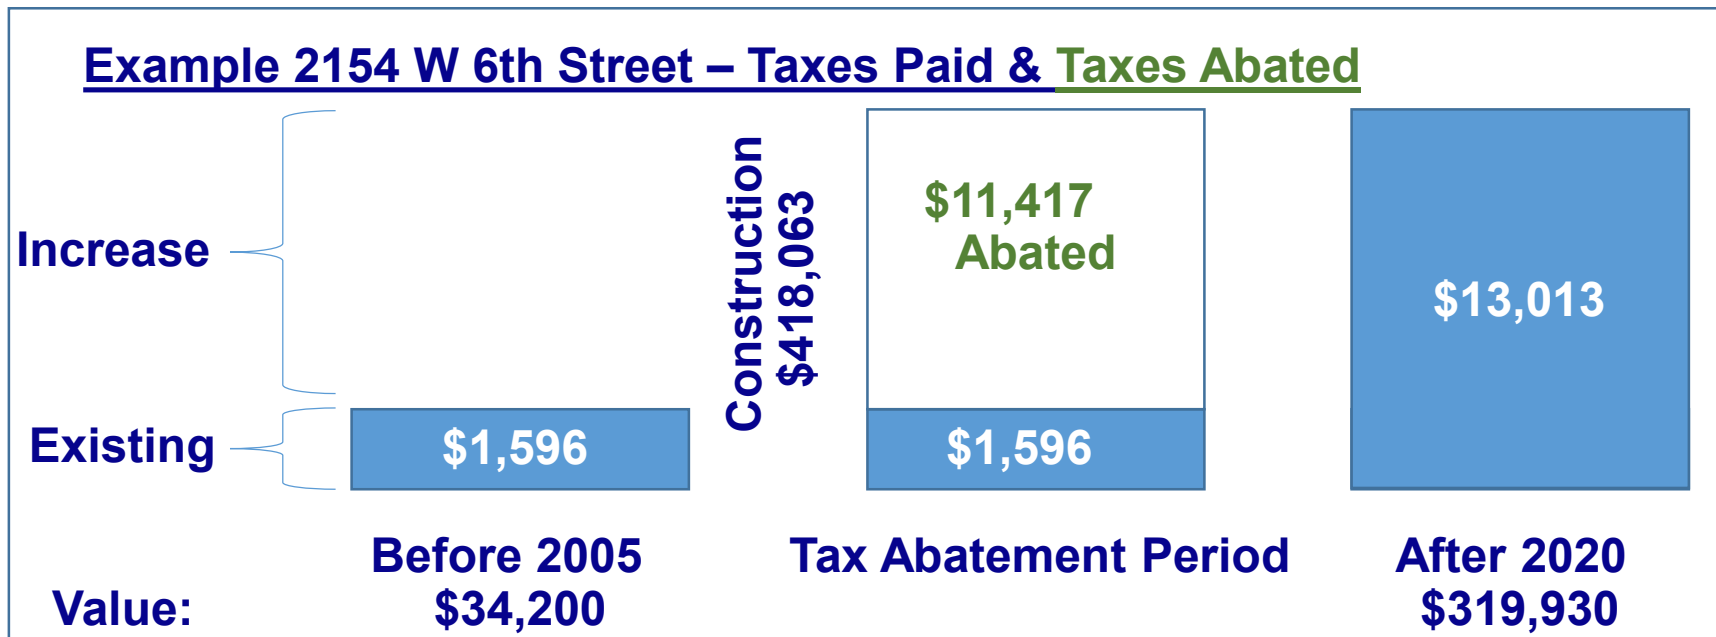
Example 2154 W 6th Street – Taxes Paid & Taxes Abated

Increase

Existing

$1,596

Construction
$418,063

$11,417
Abated

$1,596

$13,013

Before 2005

Tax Abatement Period

After 2020

Value:

$34,200

$319,930